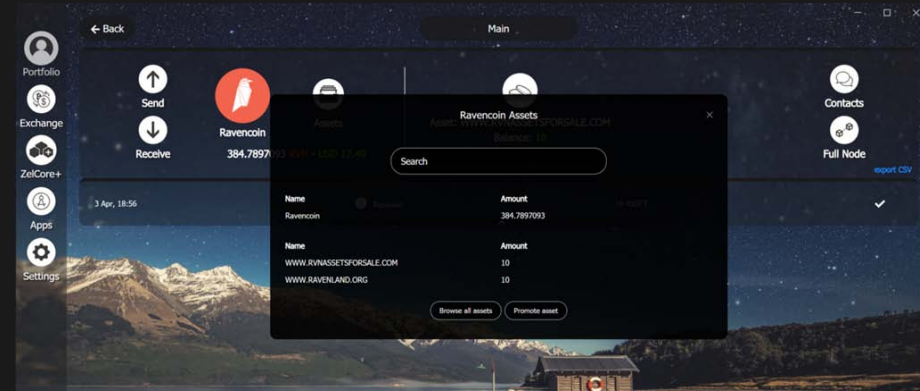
Back

Main

Portfolio

Exchange

ZelCore+

Apps

Settings

Send

Receive

Ravencoin

384.7897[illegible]

Assets

Balance: 10

Contacts

Full Node

export CSV

3 Apr, 18:56

Ravencoin Assets

Search

| Name | Amount |
|---|---|
| Ravencoin | 384.7897093 |

| Name | Amount |
|---|---|
| WWW.RVNASSETSFORSALE.COM | 10 |
| WWW.RAVENLAND.ORG | 10 |

Browse all assets

Promote asset